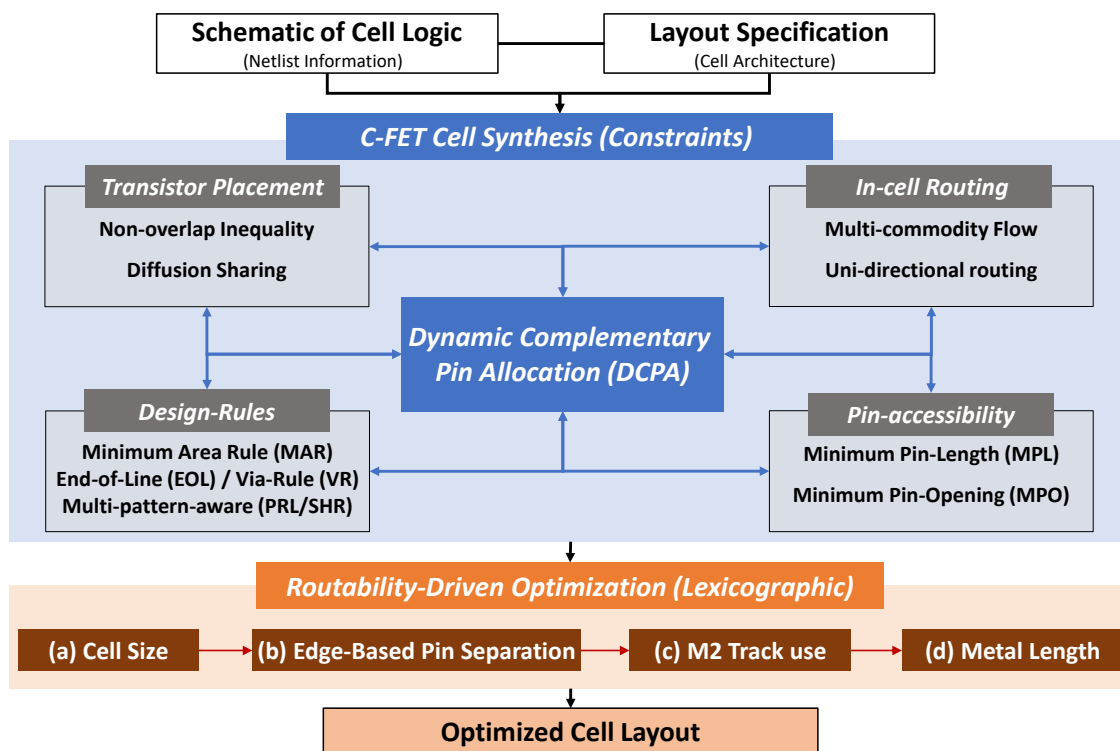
Schematic of Cell Logic
(Netlist Information)

Layout Specification
(Cell Architecture)

C-FET Cell Synthesis (Constraints)

Transistor Placement
Non-overlap Inequality
Diffusion Sharing

In-cell Routing
Multi-commodity Flow
Uni-directional routing

Dynamic Complementary Pin Allocation (DCPA)

Design-Rules
Minimum Area Rule (MAR)
End-of-Line (EOL) / Via-Rule (VR)
Multi-pattern-aware (PRL/SHR)

Pin-accessibility
Minimum Pin-Length (MPL)
Minimum Pin-Opening (MPO)

Routability-Driven Optimization (Lexicographic)

(a) Cell Size
(b) Edge-Based Pin Separation
(c) M2 Track use
(d) Metal Length

Optimized Cell Layout